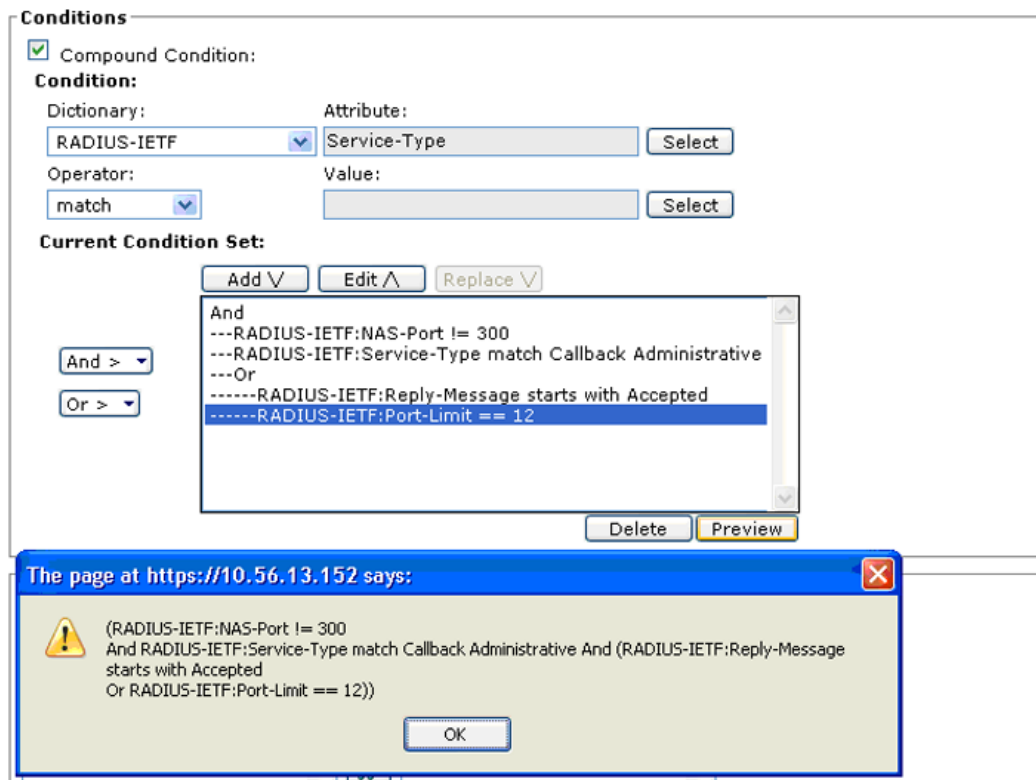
Conditions

Compound Condition:

Condition:

Dictionary:
RADIUS-IETF

Attribute:
Service-Type
Select

Operator:
match

Value:
Select

Current Condition Set:

Add ⋁ Edit ⋀ Replace ⋁

And
---RADIUS-IETF:NAS-Port != 300
---RADIUS-IETF:Service-Type match Callback Administrative
---Or
------RADIUS-IETF:Reply-Message starts with Accepted
------RADIUS-IETF:Port-Limit == 12

And >
Or >

Delete Preview

The page at https://10.56.13.152 says:

(RADIUS-IETF:NAS-Port != 300
And RADIUS-IETF:Service-Type match Callback Administrative And (RADIUS-IETF:Reply-Message starts with Accepted
Or RADIUS-IETF:Port-Limit == 12))

OK